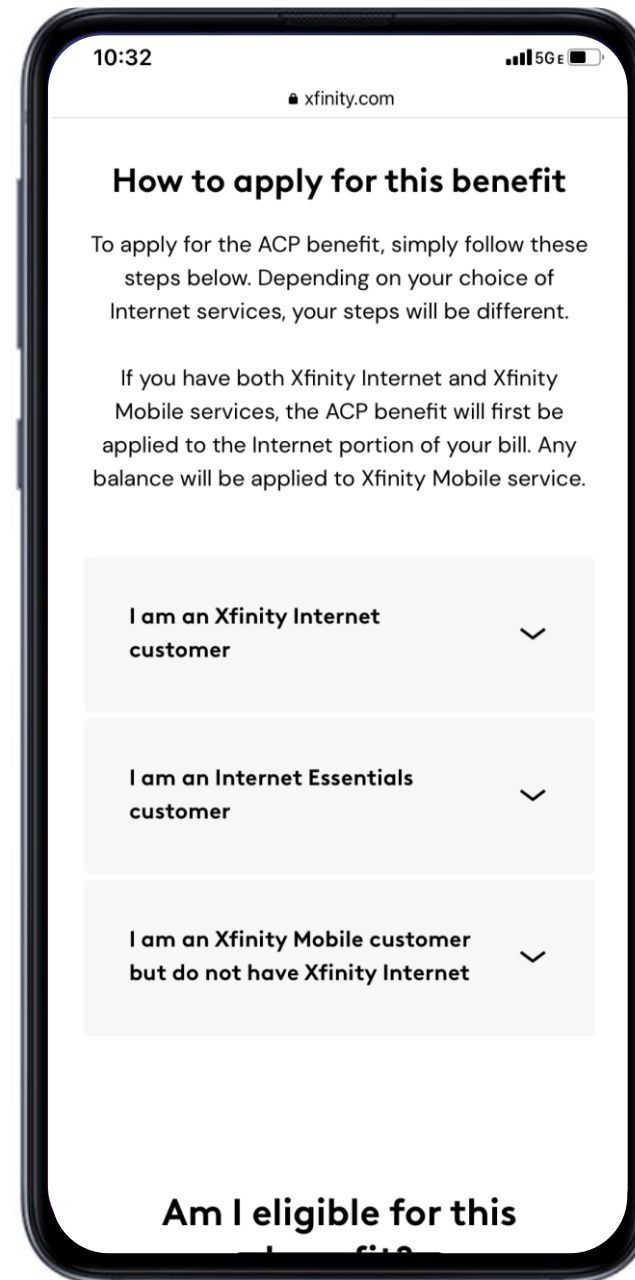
10:32

5GE

xfinity.com

How to apply for this benefit

To apply for the ACP benefit, simply follow these steps below. Depending on your choice of Internet services, your steps will be different.

If you have both Xfinity Internet and Xfinity Mobile services, the ACP benefit will first be applied to the Internet portion of your bill. Any balance will be applied to Xfinity Mobile service.

I am an Xfinity Internet customer

I am an Internet Essentials customer

I am an Xfinity Mobile customer but do not have Xfinity Internet

Am I eligible for this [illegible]